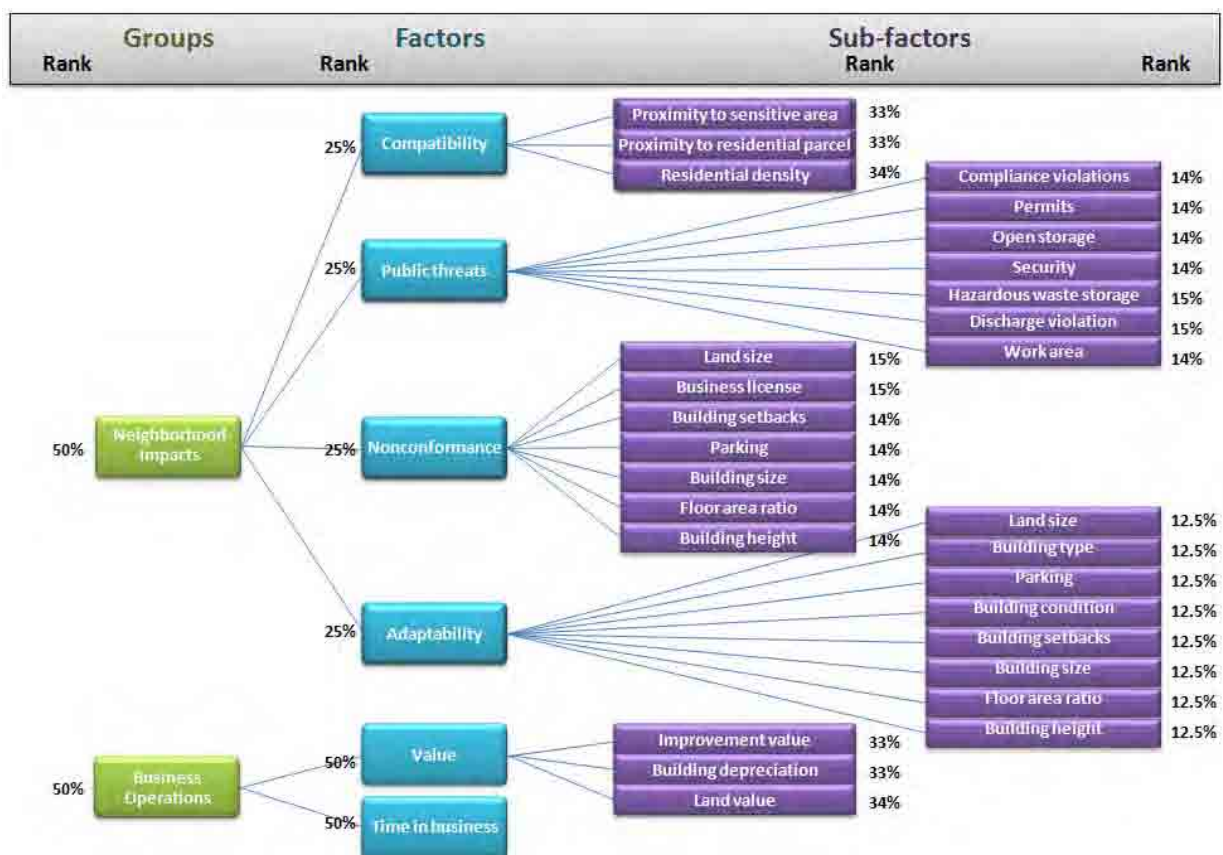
Groups
Rank

Factors
Rank

Sub-factors
Rank

Rank

25% Compatibility

Proximity to sensitive area 33%
Proximity to residential parcel 33%
Residential density 34%

25% Public threats

Compliance violations 14%
Permits 14%
Open storage 14%
Security 14%
Hazardous waste storage 15%
Discharge violation 15%
Work area 14%

50% Neighborhood Impacts

25% Nonconformance

Land size 15%
Business license 15%
Building setbacks 14%
Parking 14%
Building size 14%
Floor area ratio 14%
Building height 14%

25% Adaptability

Land size 12.5%
Building type 12.5%
Parking 12.5%
Building condition 12.5%
Building setbacks 12.5%
Building size 12.5%
Floor area ratio 12.5%
Building height 12.5%

50% Business Operations

50% Value

Improvement value 33%
Building depreciation 33%
Land value 34%

50% Time in business